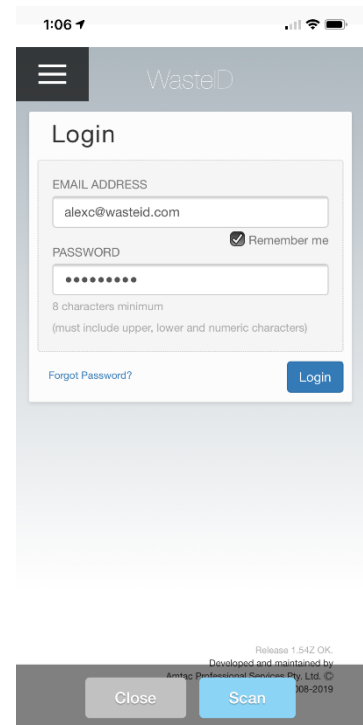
1:06

WasteID

Login

EMAIL ADDRESS

alexc@wasteid.com

Remember me

PASSWORD

•••••••••

8 characters minimum

(must include upper, lower and numeric characters)

Forgot Password?

Login

Release 1.54Z OK.
Developed and maintained by
Amtac Professional Services Pty. Ltd. ©
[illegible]008-2019

Close

Scan